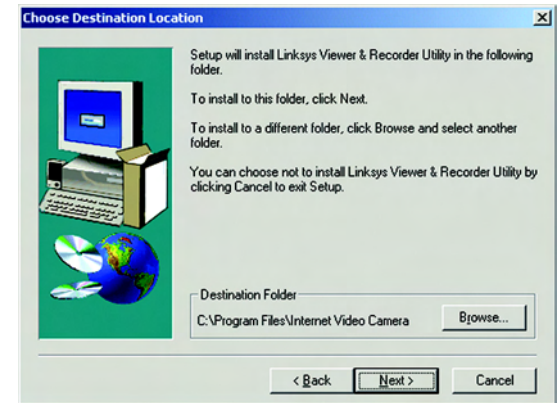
Choose Destination Location

x

Setup will install Linksys Viewer & Recorder Utility in the following folder.

To install to this folder, click Next.

To install to a different folder, click Browse and select another folder.

You can choose not to install Linksys Viewer & Recorder Utility by clicking Cancel to exit Setup.

Destination Folder

C:\Program Files\Internet Video Camera

Browse...

< Back

Next >

Cancel